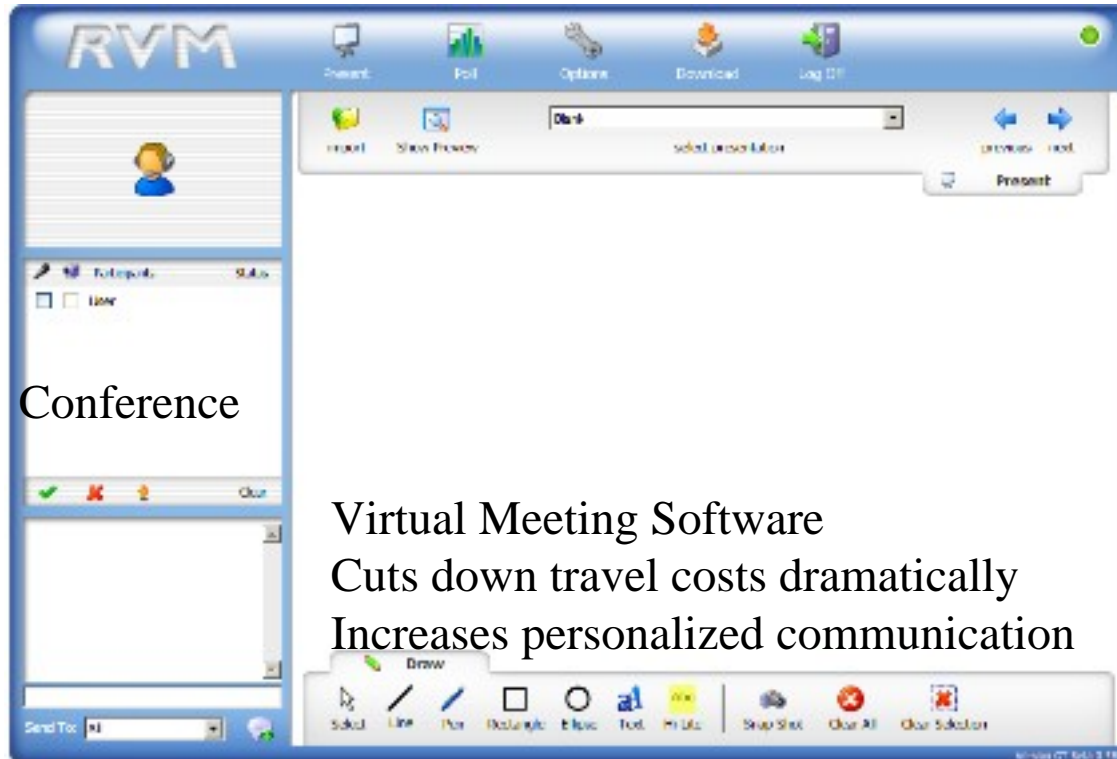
RVM

Present Poll Options Download Log Off

Import Show Preview Blank select presentation previous next

Present

Participants Status

User

Conference

Clear

Virtual Meeting Software
Cuts down travel costs dramatically
Increases personalized communication

Draw

Select Line Pen Rectangle Ellipse Text Pt Lite Snap Shot Clear All Clear Selection

Send To: All

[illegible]